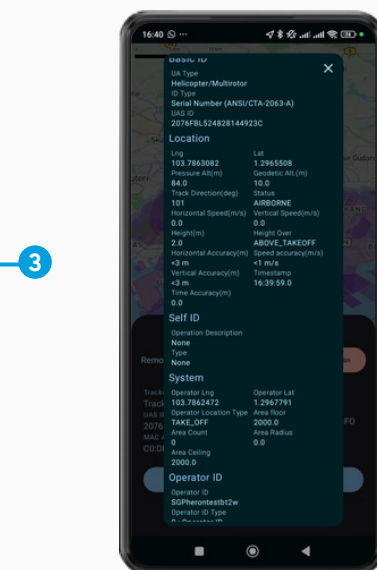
3

16:40 ⓦ ···

Basic ID

UA Type
Helicopter/Multirotor
ID Type
Serial Number (ANSI/CTA-2063-A)
UAS ID
2076FBL524828144923C

Location

Lng
103.7863082
Lat
1.2965508
Pressure Alt(m)
84.0
Geodetic Alt(m)
10.0
Track Direction(deg)
101
Status
AIRBORNE
Horizontal Speed(m/s)
0.0
Vertical Speed(m/s)
0.0
Height(m)
2.0
Height Over
ABOVE_TAKEOFF
Horizontal Accuracy(m)
<3 m
Speed accuracy(m/s)
<1 m/s
Vertical Accuracy(m)
<3 m
Timestamp
16:39:59.0
Time Accuracy(m)
0.0

Self ID

Operation Description
None
Type
None

System

Operator Lng
103.7862472
Operator Lat
1.2967791
Operator Location Type
TAKE_OFF
Area floor
2000.0
Area Count
0
Area Radius
0.0
Area Ceiling
2000.0

Operator ID

Operator ID
SGPherontestbt2w
Operator ID Type
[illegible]

Remo
Track
Track
UAS I
2076
MAC
C0:D
FO